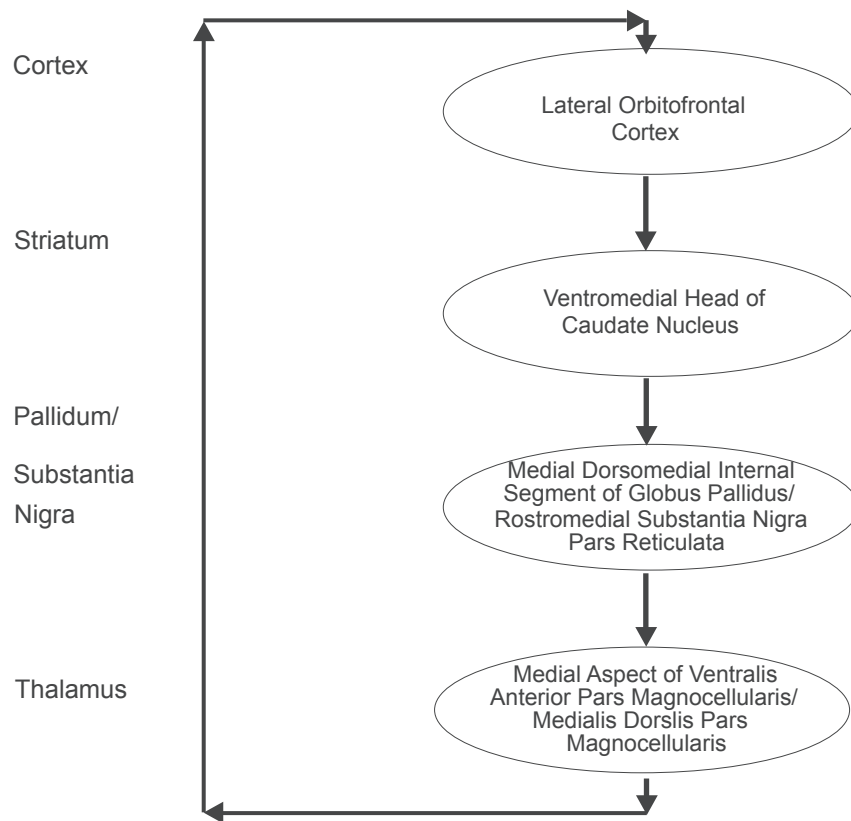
Cortex

Lateral Orbitofrontal Cortex

Striatum

Ventromedial Head of Caudate Nucleus

Pallidum/

Substantia

Nigra

Medial Dorsomedial Internal Segment of Globus Pallidus/ Rostromedial Substantia Nigra Pars Reticulata

Thalamus

Medial Aspect of Ventralis Anterior Pars Magnocellularis/ Medialis Dorslis Pars Magnocellularis